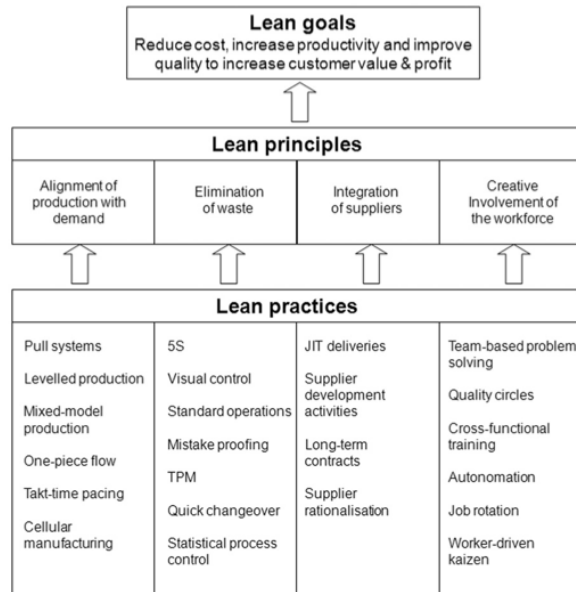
Lean goals
Reduce cost, increase productivity and improve quality to increase customer value & profit

Lean principles

| Alignment of production with demand | Elimination of waste | Integration of suppliers | Creative Involvement of the workforce |
|---|---|---|---|

Lean practices

| | | | |
|---|---|---|---|
| Pull systems | 5S | JIT deliveries | Team-based problem solving |
| Levelled production | Visual control | Supplier development activities | Quality circles |
| Mixed-model production | Standard operations | Long-term contracts | Cross-functional training |
| One-piece flow | Mistake proofing | Supplier rationalisation | Autonomation |
| Takt-time pacing | TPM | | Job rotation |
| Cellular manufacturing | Quick changeover | | Worker-driven kaizen |
| | Statistical process control | | |